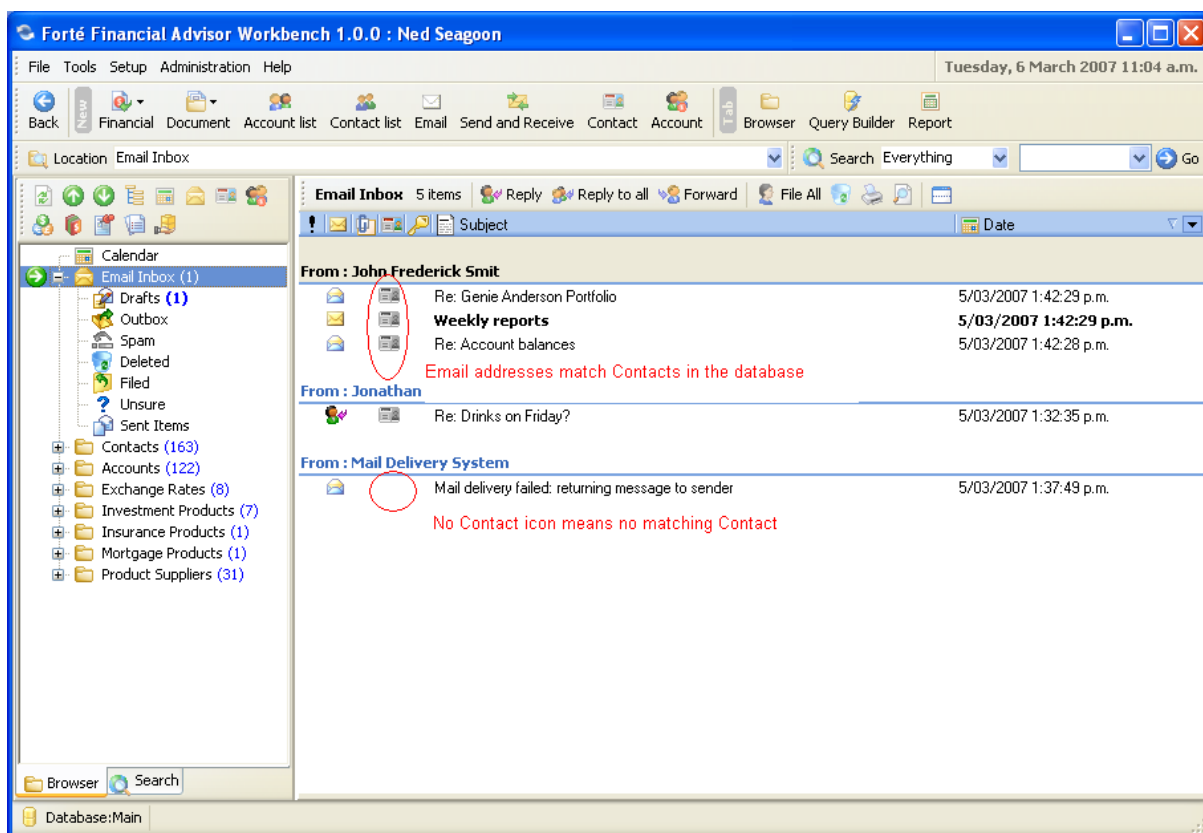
Forté Financial Advisor Workbench 1.0.0 : Ned Seagoon

File Tools Setup Administration Help

Tuesday, 6 March 2007 11:04 a.m.

Back New Financial Document Account list Contact list Email Send and Receive Contact Account Tab Browser Query Builder Report

Location Email Inbox

Search Everything

Go

Calendar
Email Inbox (1)
Drafts (1)
Outbox
Spam
Deleted
Filed
Unsure
Sent Items
Contacts (163)
Accounts (122)
Exchange Rates (8)
Investment Products (7)
Insurance Products (1)
Mortgage Products (1)
Product Suppliers (31)

Browser Search

Email Inbox 5 items Reply Reply to all Forward File All

Subject

Date

From : John Frederick Smit

| Subject | Date |
|---|---|
| Re: Genie Anderson Portfolio | 5/03/2007 1:42:29 p.m. |
| **Weekly reports** | **5/03/2007 1:42:29 p.m.** |
| Re: Account balances | 5/03/2007 1:42:28 p.m. |

Email addresses match Contacts in the database

From : Jonathan

| Subject | Date |
|---|---|
| Re: Drinks on Friday? | 5/03/2007 1:32:35 p.m. |

From : Mail Delivery System

| Subject | Date |
|---|---|
| Mail delivery failed: returning message to sender | 5/03/2007 1:37:49 p.m. |

No Contact icon means no matching Contact

Database:Main